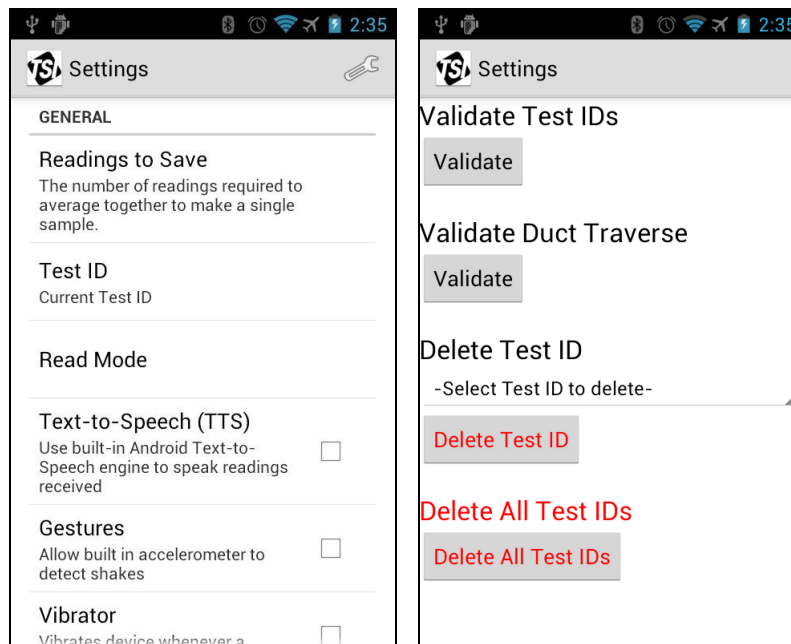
2:35

TSI Settings

GENERAL

Readings to Save
The number of readings required to average together to make a single sample.

Test ID
Current Test ID

Read Mode

Text-to-Speech (TTS)
Use built-in Android Text-to-Speech engine to speak readings received

Gestures
Allow built in accelerometer to detect shakes

Vibrator
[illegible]

2:35

TSI Settings

Validate Test IDs
Validate

Validate Duct Traverse
Validate

Delete Test ID
-Select Test ID to delete-
Delete Test ID

Delete All Test IDs
Delete All Test IDs